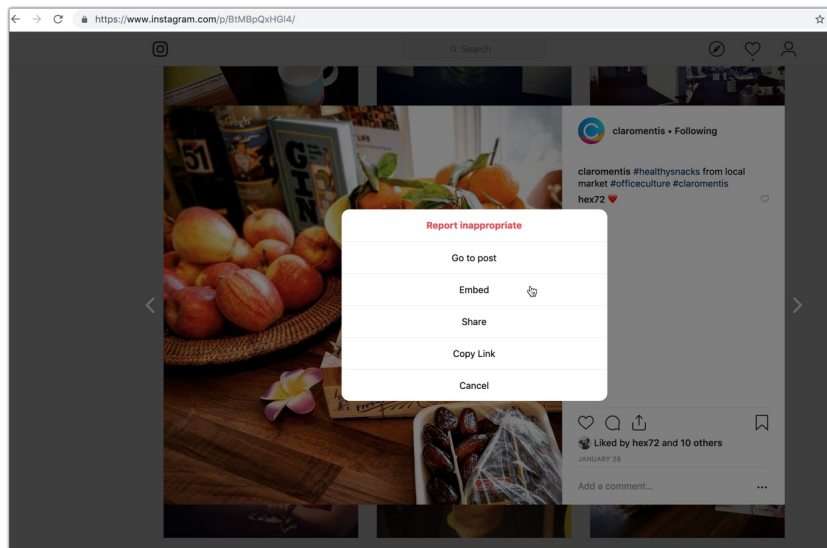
https://www.instagram.com/p/BtMBpQxHGI4/

Search

claromentis • Following

claromentis #healthysnacks from local market #officeculture #claromentis

hex72 ❤

Report inappropriate

Go to post

Embed

Share

Copy Link

Cancel

Liked by hex72 and 10 others

JANUARY 28

Add a comment...

...